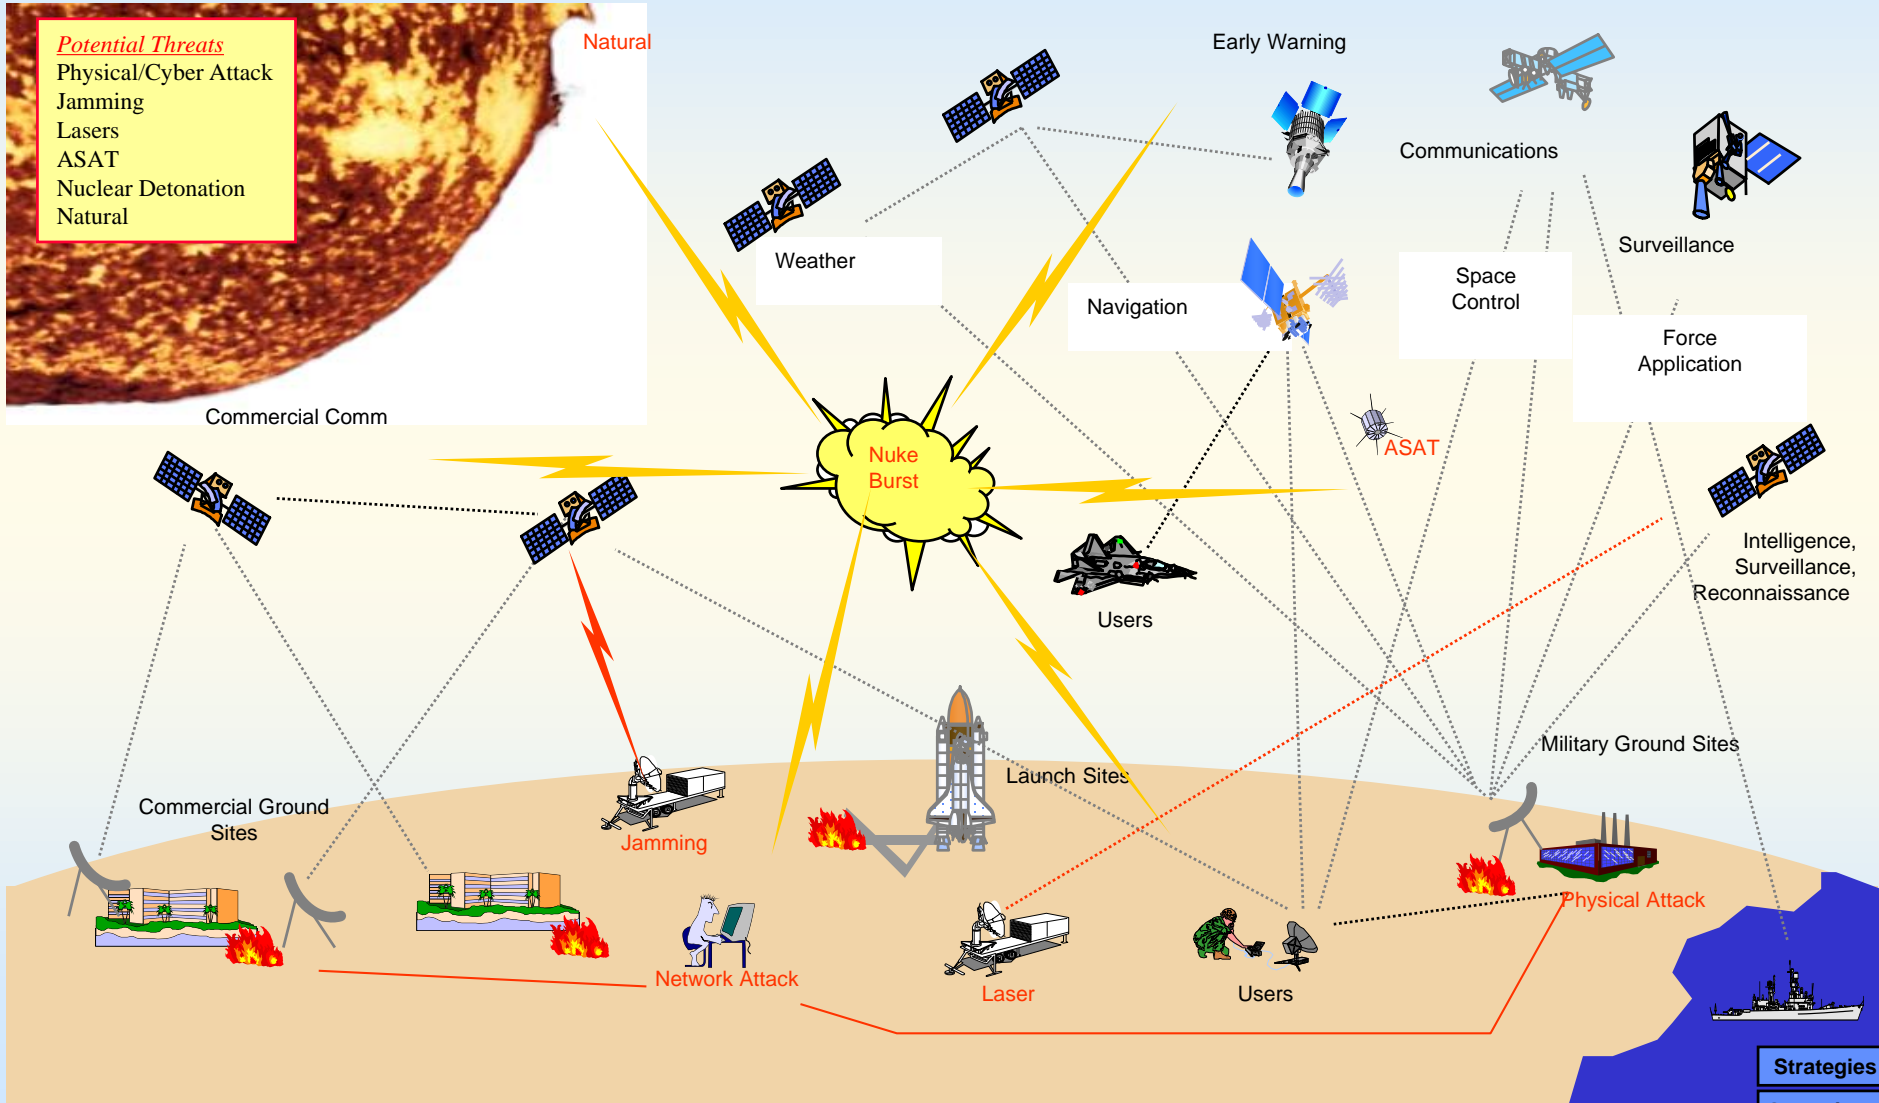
Potential Threats
Physical/Cyber Attack
Jamming
Lasers
ASAT
Nuclear Detonation
Natural

Natural

Early Warning

Communications

Surveillance

Weather

Navigation

Space Control

Force Application

Commercial Comm

Nuke Burst

ASAT

Intelligence, Surveillance, Reconnaissance

Users

Military Ground Sites

Launch Sites

Commercial Ground Sites

Jamming

Physical Attack

Network Attack

Laser

Users

Strategies